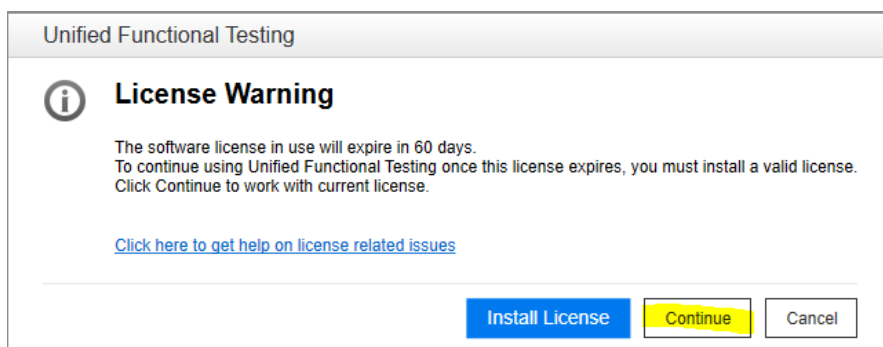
Unified Functional Testing

License Warning

The software license in use will expire in 60 days.
To continue using Unified Functional Testing once this license expires, you must install a valid license.
Click Continue to work with current license.

Click here to get help on license related issues

Install License
Continue
Cancel